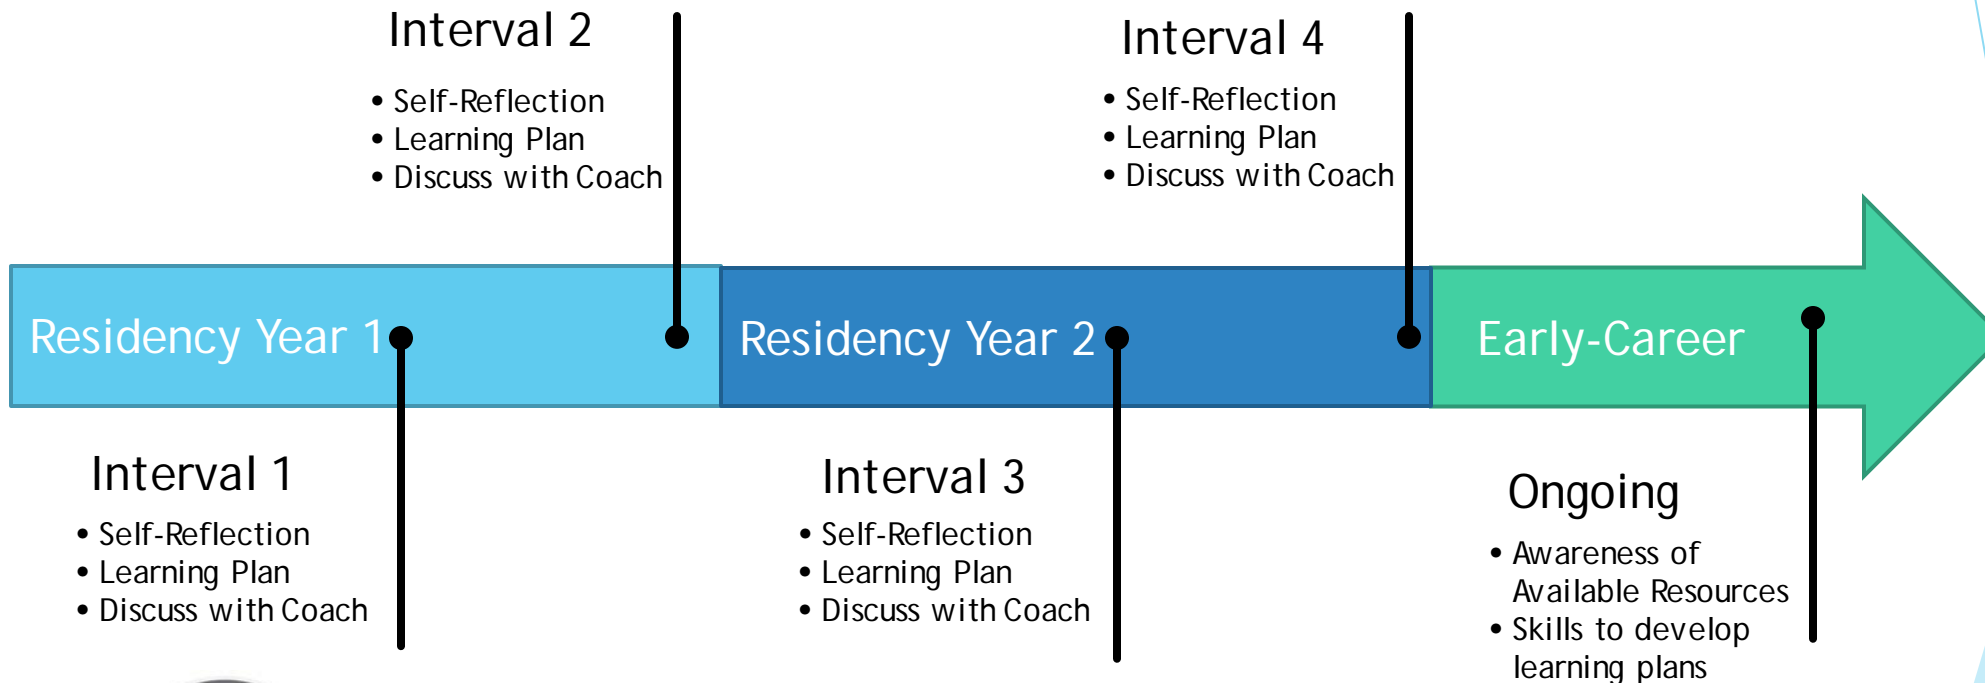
Interval 2
- Self-Reflection
- Learning Plan
- Discuss with Coach

Interval 4
- Self-Reflection
- Learning Plan
- Discuss with Coach

Residency Year 1

Residency Year 2

Early-Career

Interval 1
- Self-Reflection
- Learning Plan
- Discuss with Coach

Interval 3
- Self-Reflection
- Learning Plan
- Discuss with Coach

Ongoing
- Awareness of Available Resources
- Skills to develop learning plans